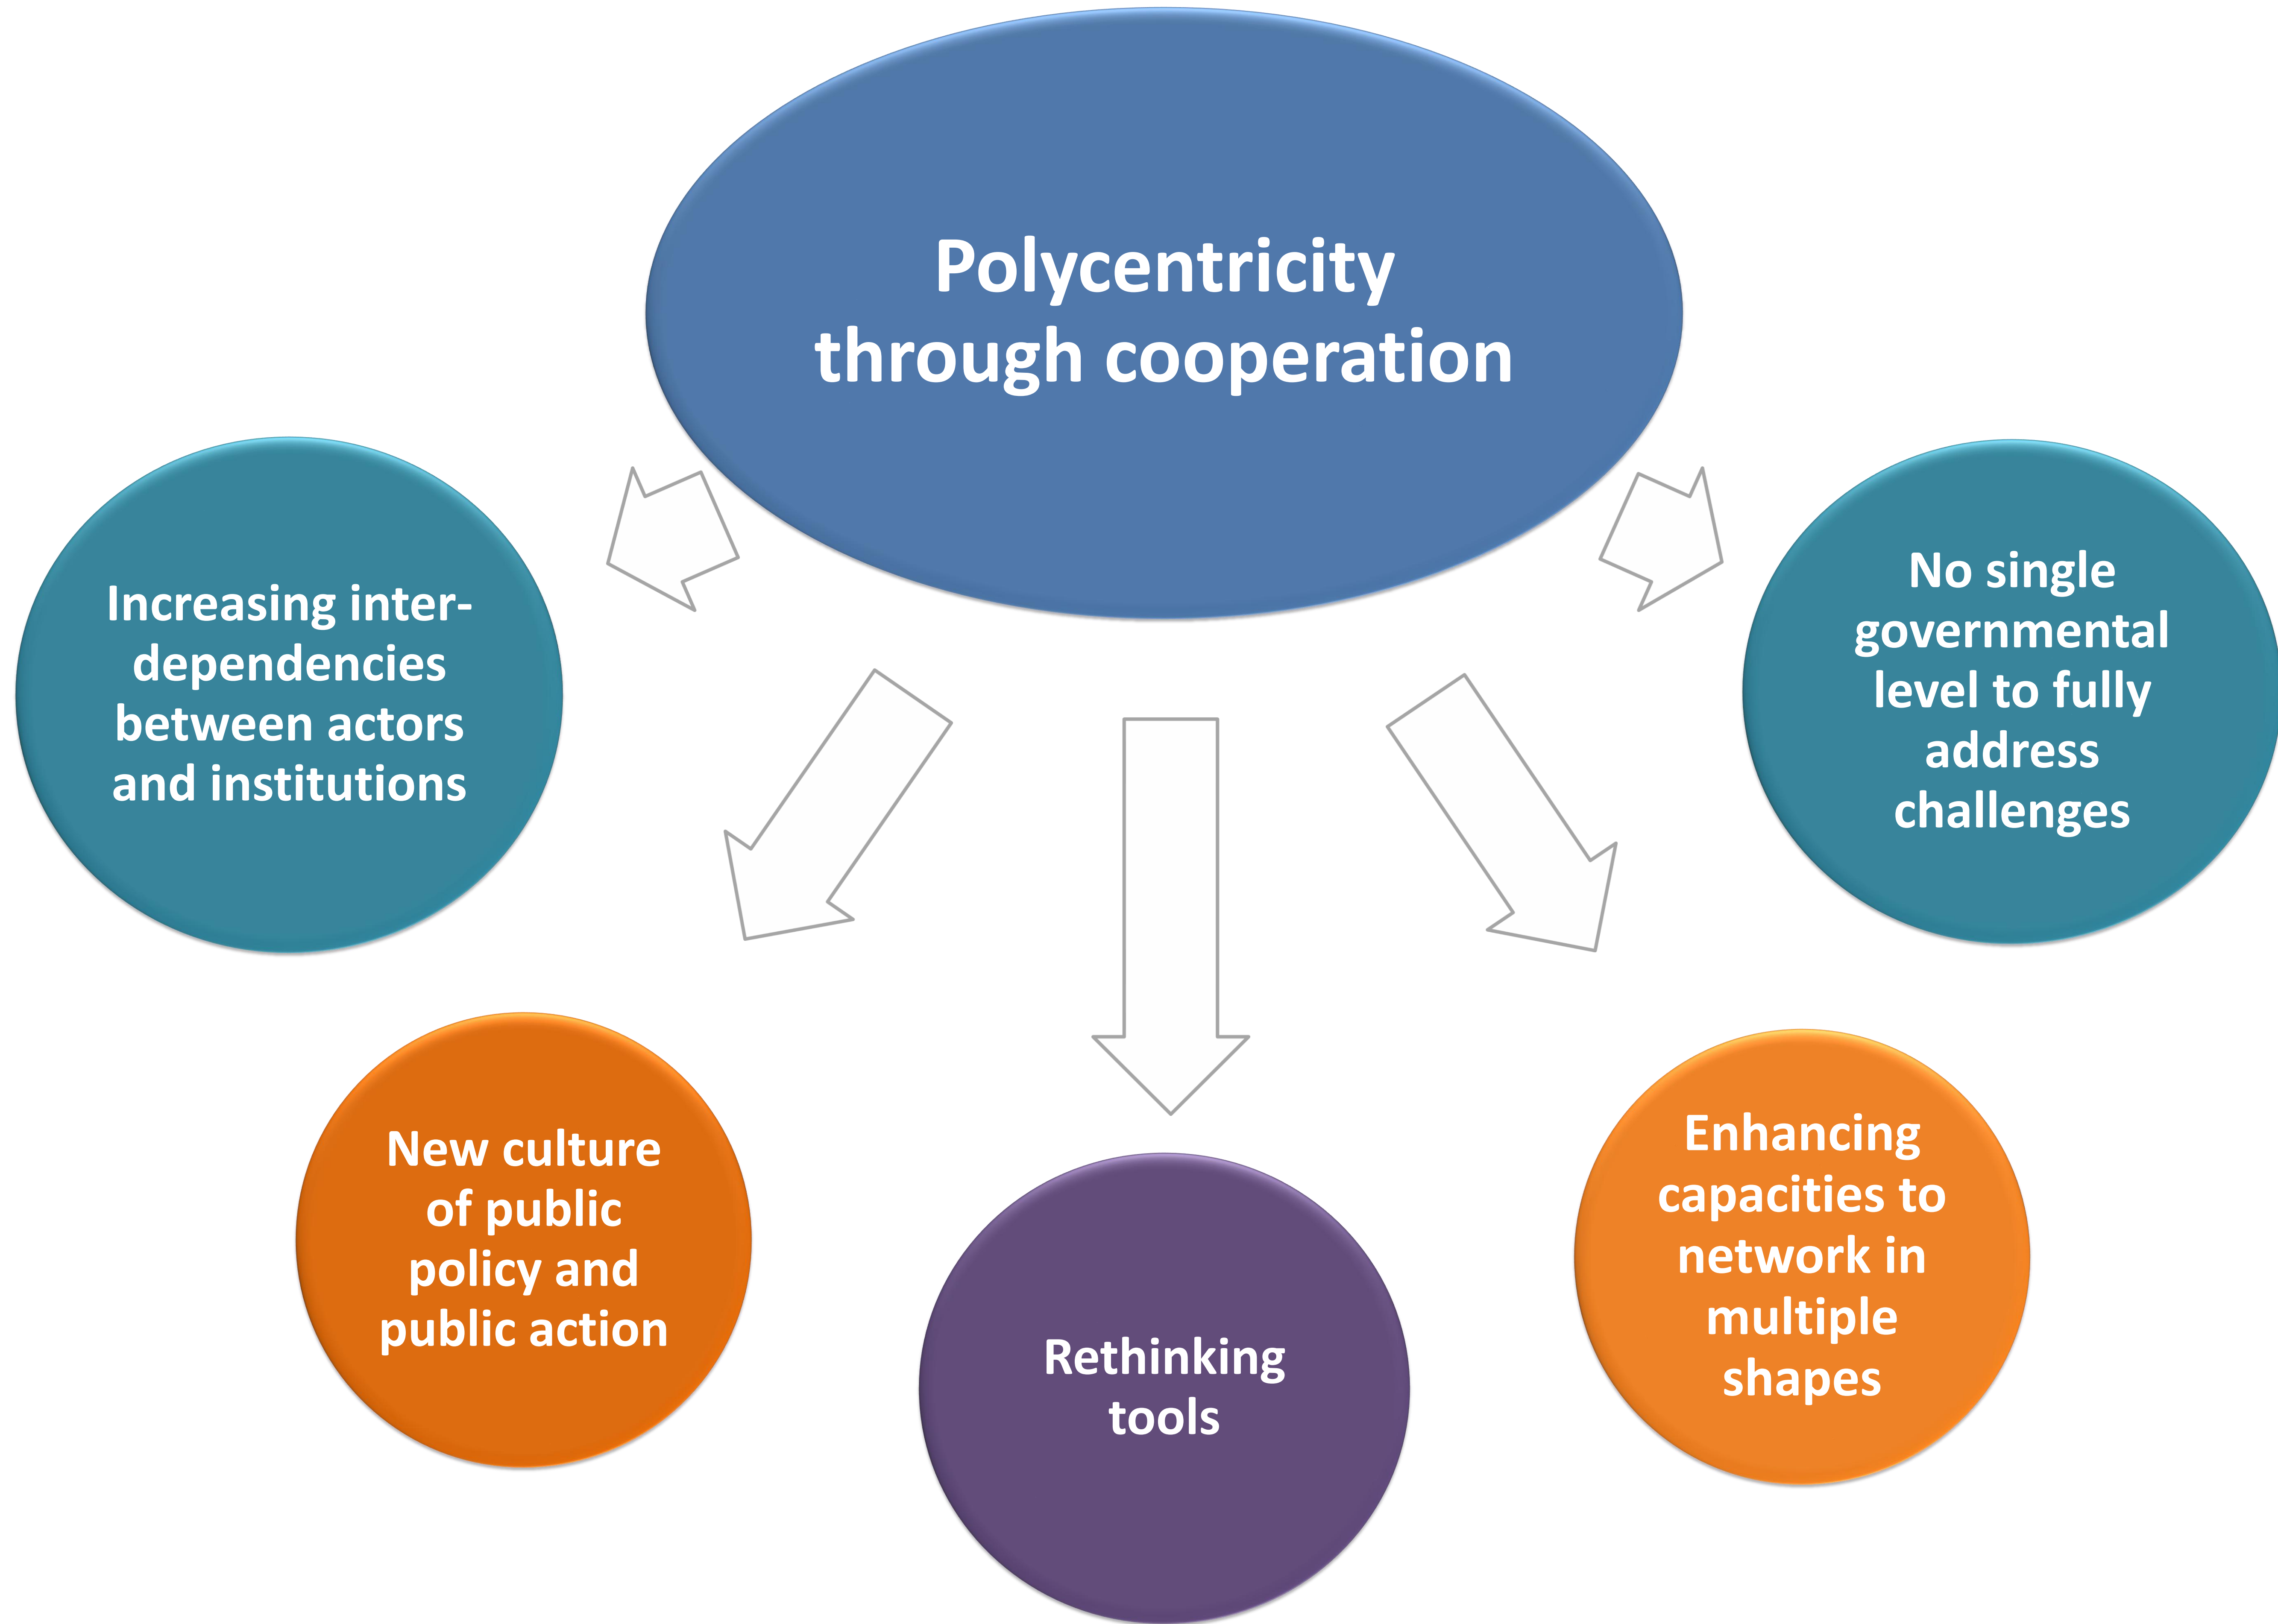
Polycentricity through cooperation

Increasing inter-dependencies between actors and institutions

No single governmental level to fully address challenges

New culture of public policy and public action

Rethinking tools

Enhancing capacities to network in multiple shapes